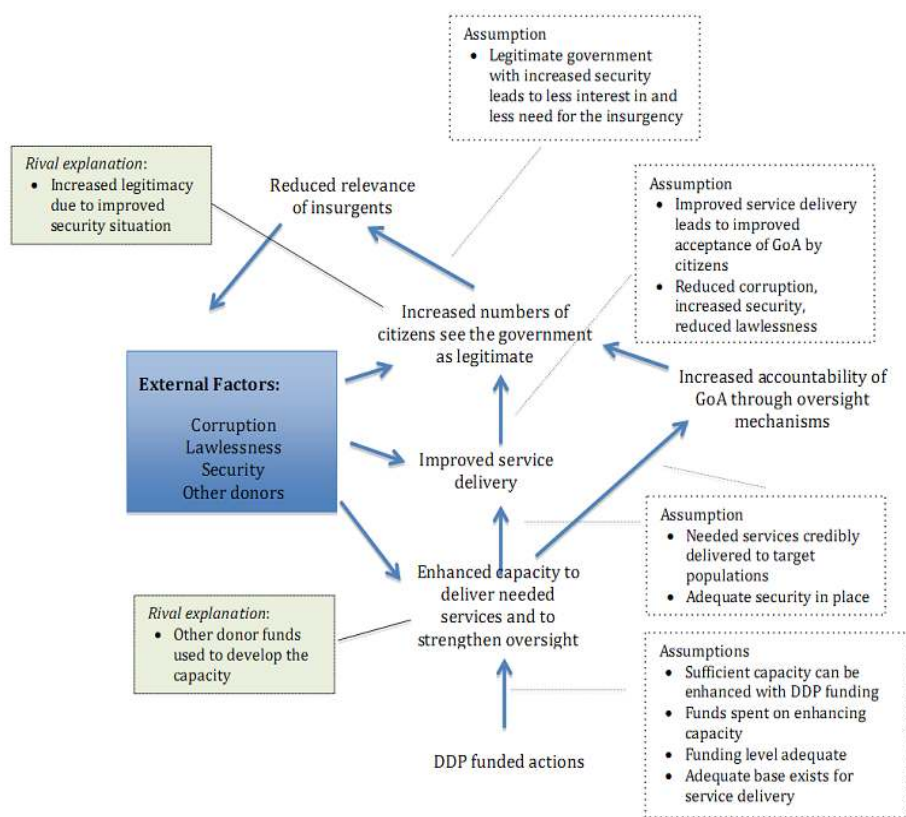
Assumption
- Legitimate government with increased security leads to less interest in and less need for the insurgency

Rival explanation:
- Increased legitimacy due to improved security situation

Reduced relevance of insurgents

Assumption
- Improved service delivery leads to improved acceptance of GoA by citizens
- Reduced corruption, increased security, reduced lawlessness

Increased numbers of citizens see the government as legitimate

External Factors:
Corruption
Lawlessness
Security
Other donors

Increased accountability of GoA through oversight mechanisms

Improved service delivery

Assumption
- Needed services credibly delivered to target populations
- Adequate security in place

Enhanced capacity to deliver needed services and to strengthen oversight

Rival explanation:
- Other donor funds used to develop the capacity

Assumptions
- Sufficient capacity can be enhanced with DDP funding
- Funds spent on enhancing capacity
- Funding level adequate
- Adequate base exists for service delivery

DDP funded actions